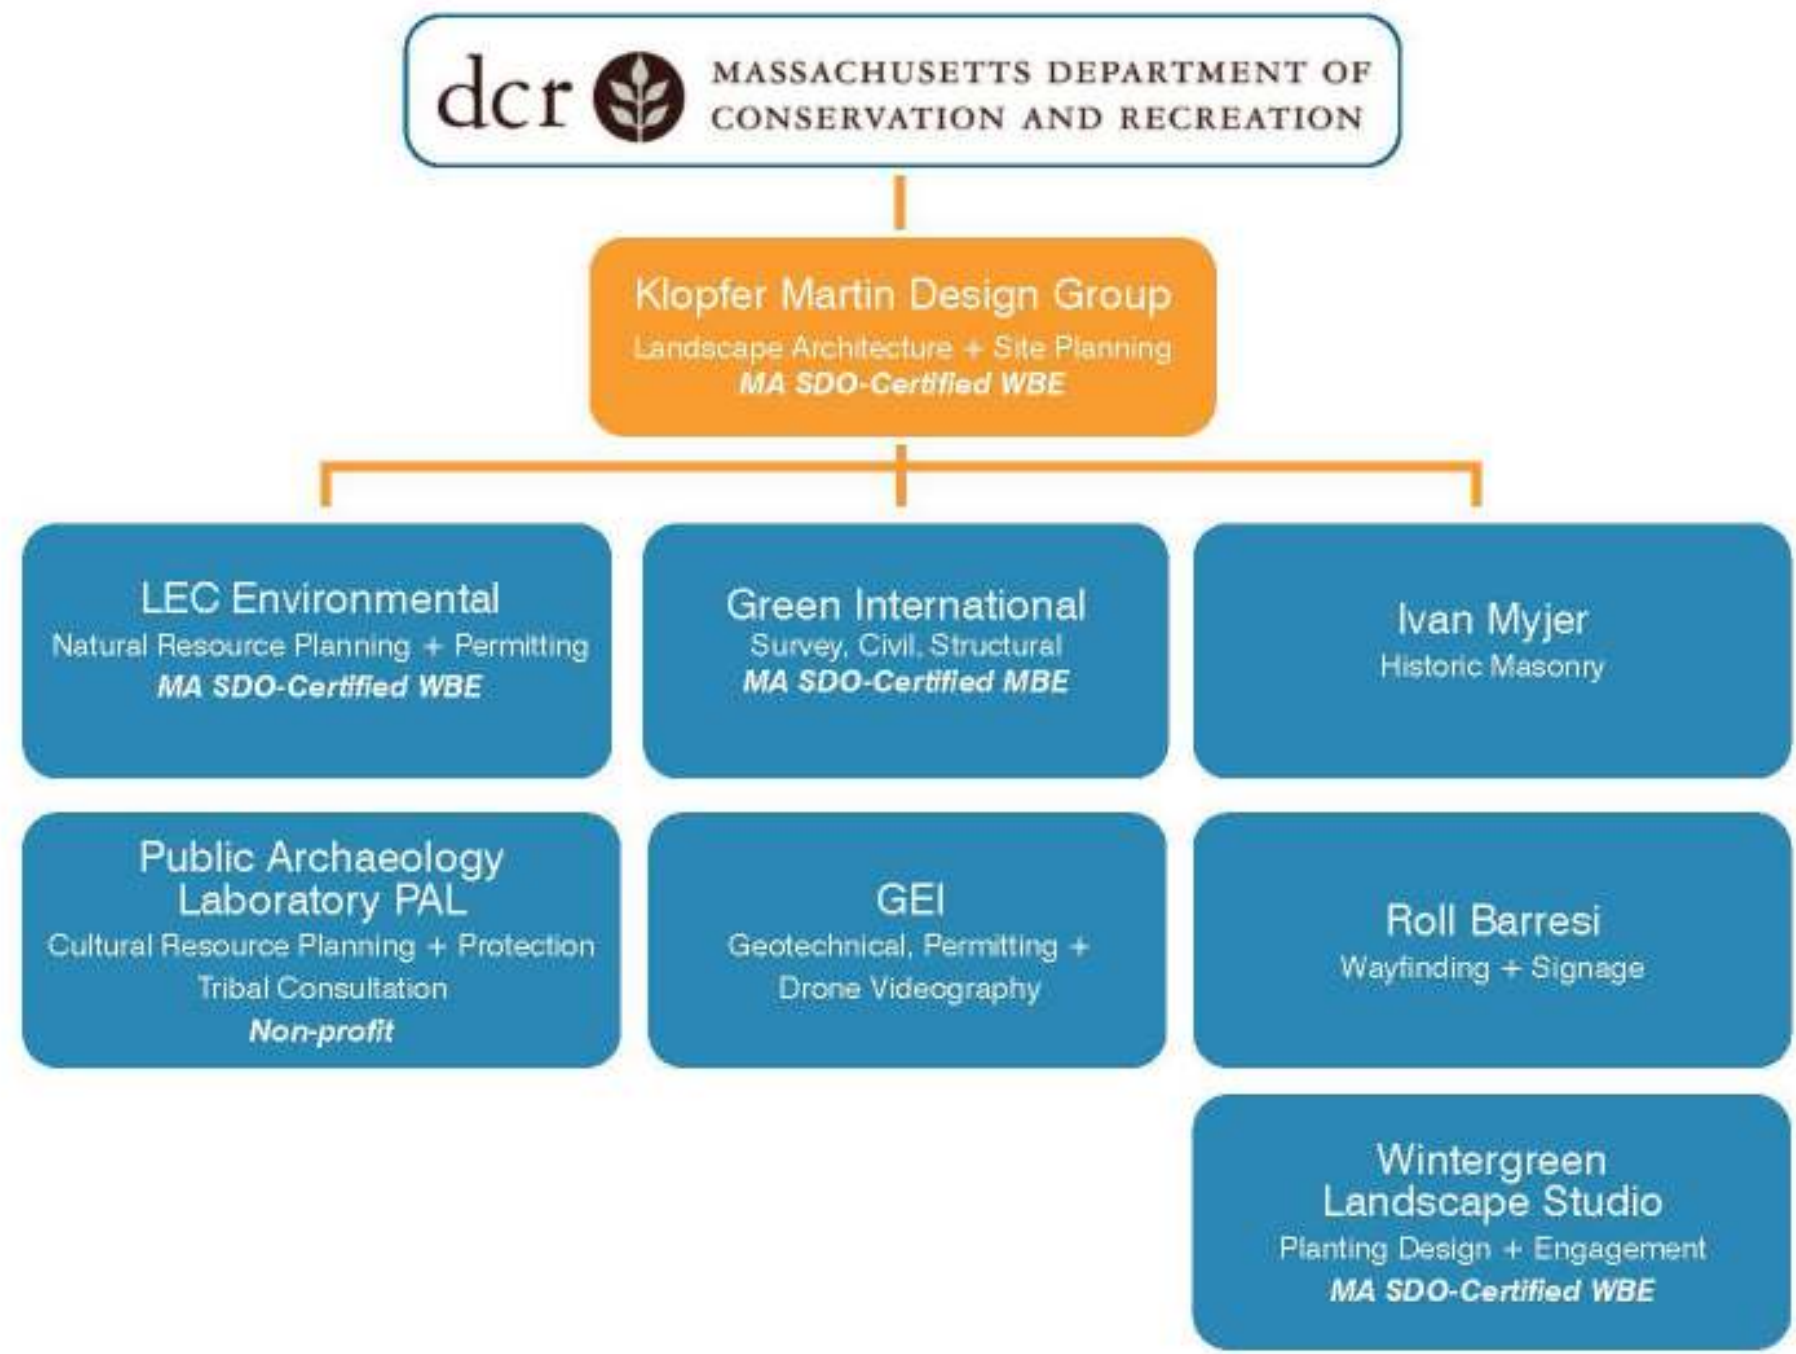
dcr MASSACHUSETTS DEPARTMENT OF CONSERVATION AND RECREATION

Klopfer Martin Design Group
Landscape Architecture + Site Planning
*MA SDO-Certified WBE*

LEC Environmental
Natural Resource Planning + Permitting
*MA SDO-Certified WBE*

Green International
Survey, Civil, Structural
*MA SDO-Certified MBE*

Ivan Myjer
Historic Masonry

Public Archaeology Laboratory PAL
Cultural Resource Planning + Protection
Tribal Consultation
*Non-profit*

GEI
Geotechnical, Permitting + Drone Videography

Roll Barresi
Wayfinding + Signage

Wintergreen Landscape Studio
Planting Design + Engagement
*MA SDO-Certified WBE*